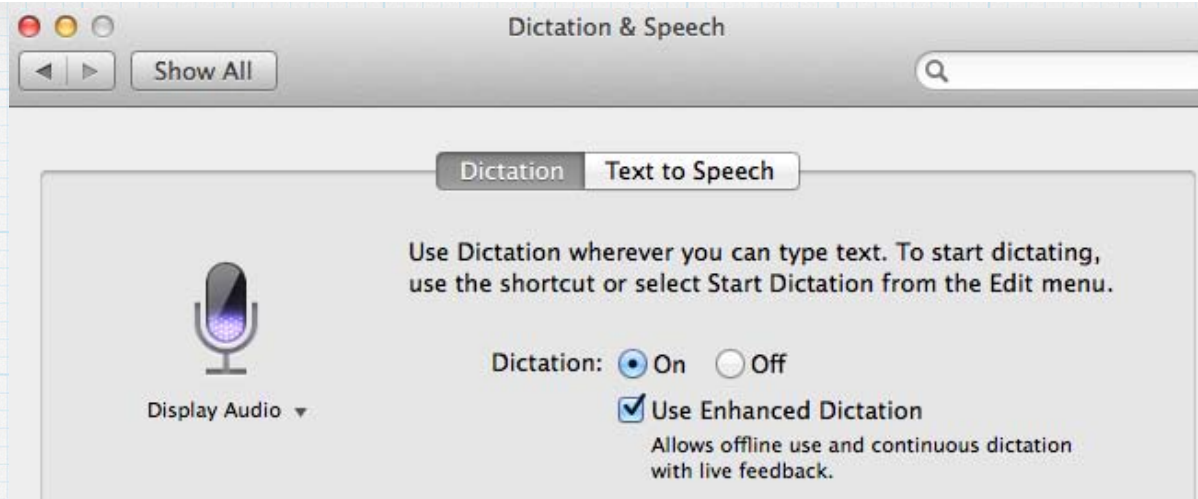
Dictation & Speech

Show All

Dictation Text to Speech

Use Dictation wherever you can type text. To start dictating, use the shortcut or select Start Dictation from the Edit menu.

Display Audio

Dictation: On Off

Use Enhanced Dictation

Allows offline use and continuous dictation with live feedback.